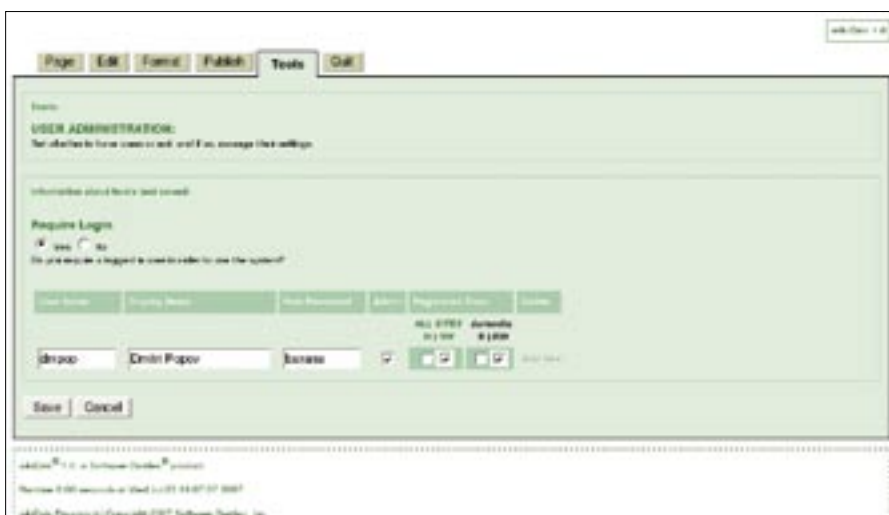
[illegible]

Page Edit Format Publish Tools Quit

Tools

USER ADMINISTRATION:

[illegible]

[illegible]

Require Login

Yes No

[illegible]

| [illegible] | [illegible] | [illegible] | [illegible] | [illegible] | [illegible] |
|---|---|---|---|---|---|
| | | | | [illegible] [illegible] | |
| dmpop | Dmitri Popov | banana | ☑ | ☐ ☑ ☐ ☑ | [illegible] |

Save Cancel

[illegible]

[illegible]

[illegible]